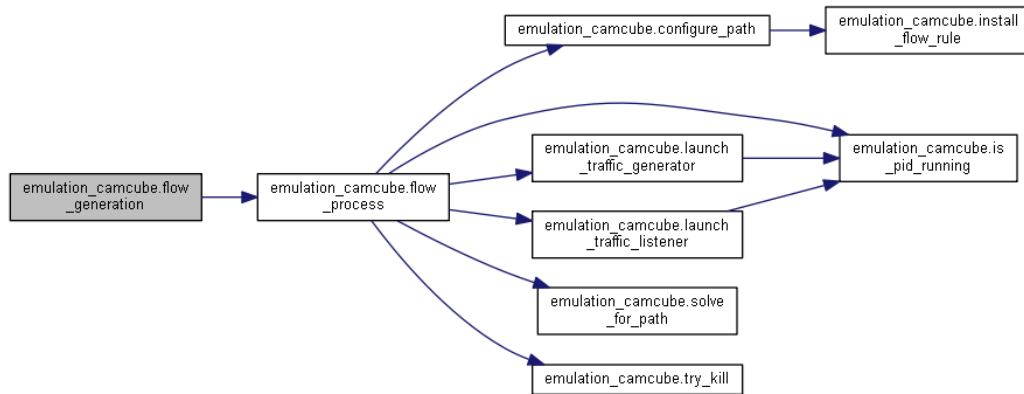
emulation_camcube.flow_generation

emulation_camcube.flow_process

emulation_camcube.configure_path

emulation_camcube.install_flow_rule

emulation_camcube.launch_traffic_generator

emulation_camcube.is_pid_running

emulation_camcube.launch_traffic_listener

emulation_camcube.solve_for_path

emulation_camcube.try_kill